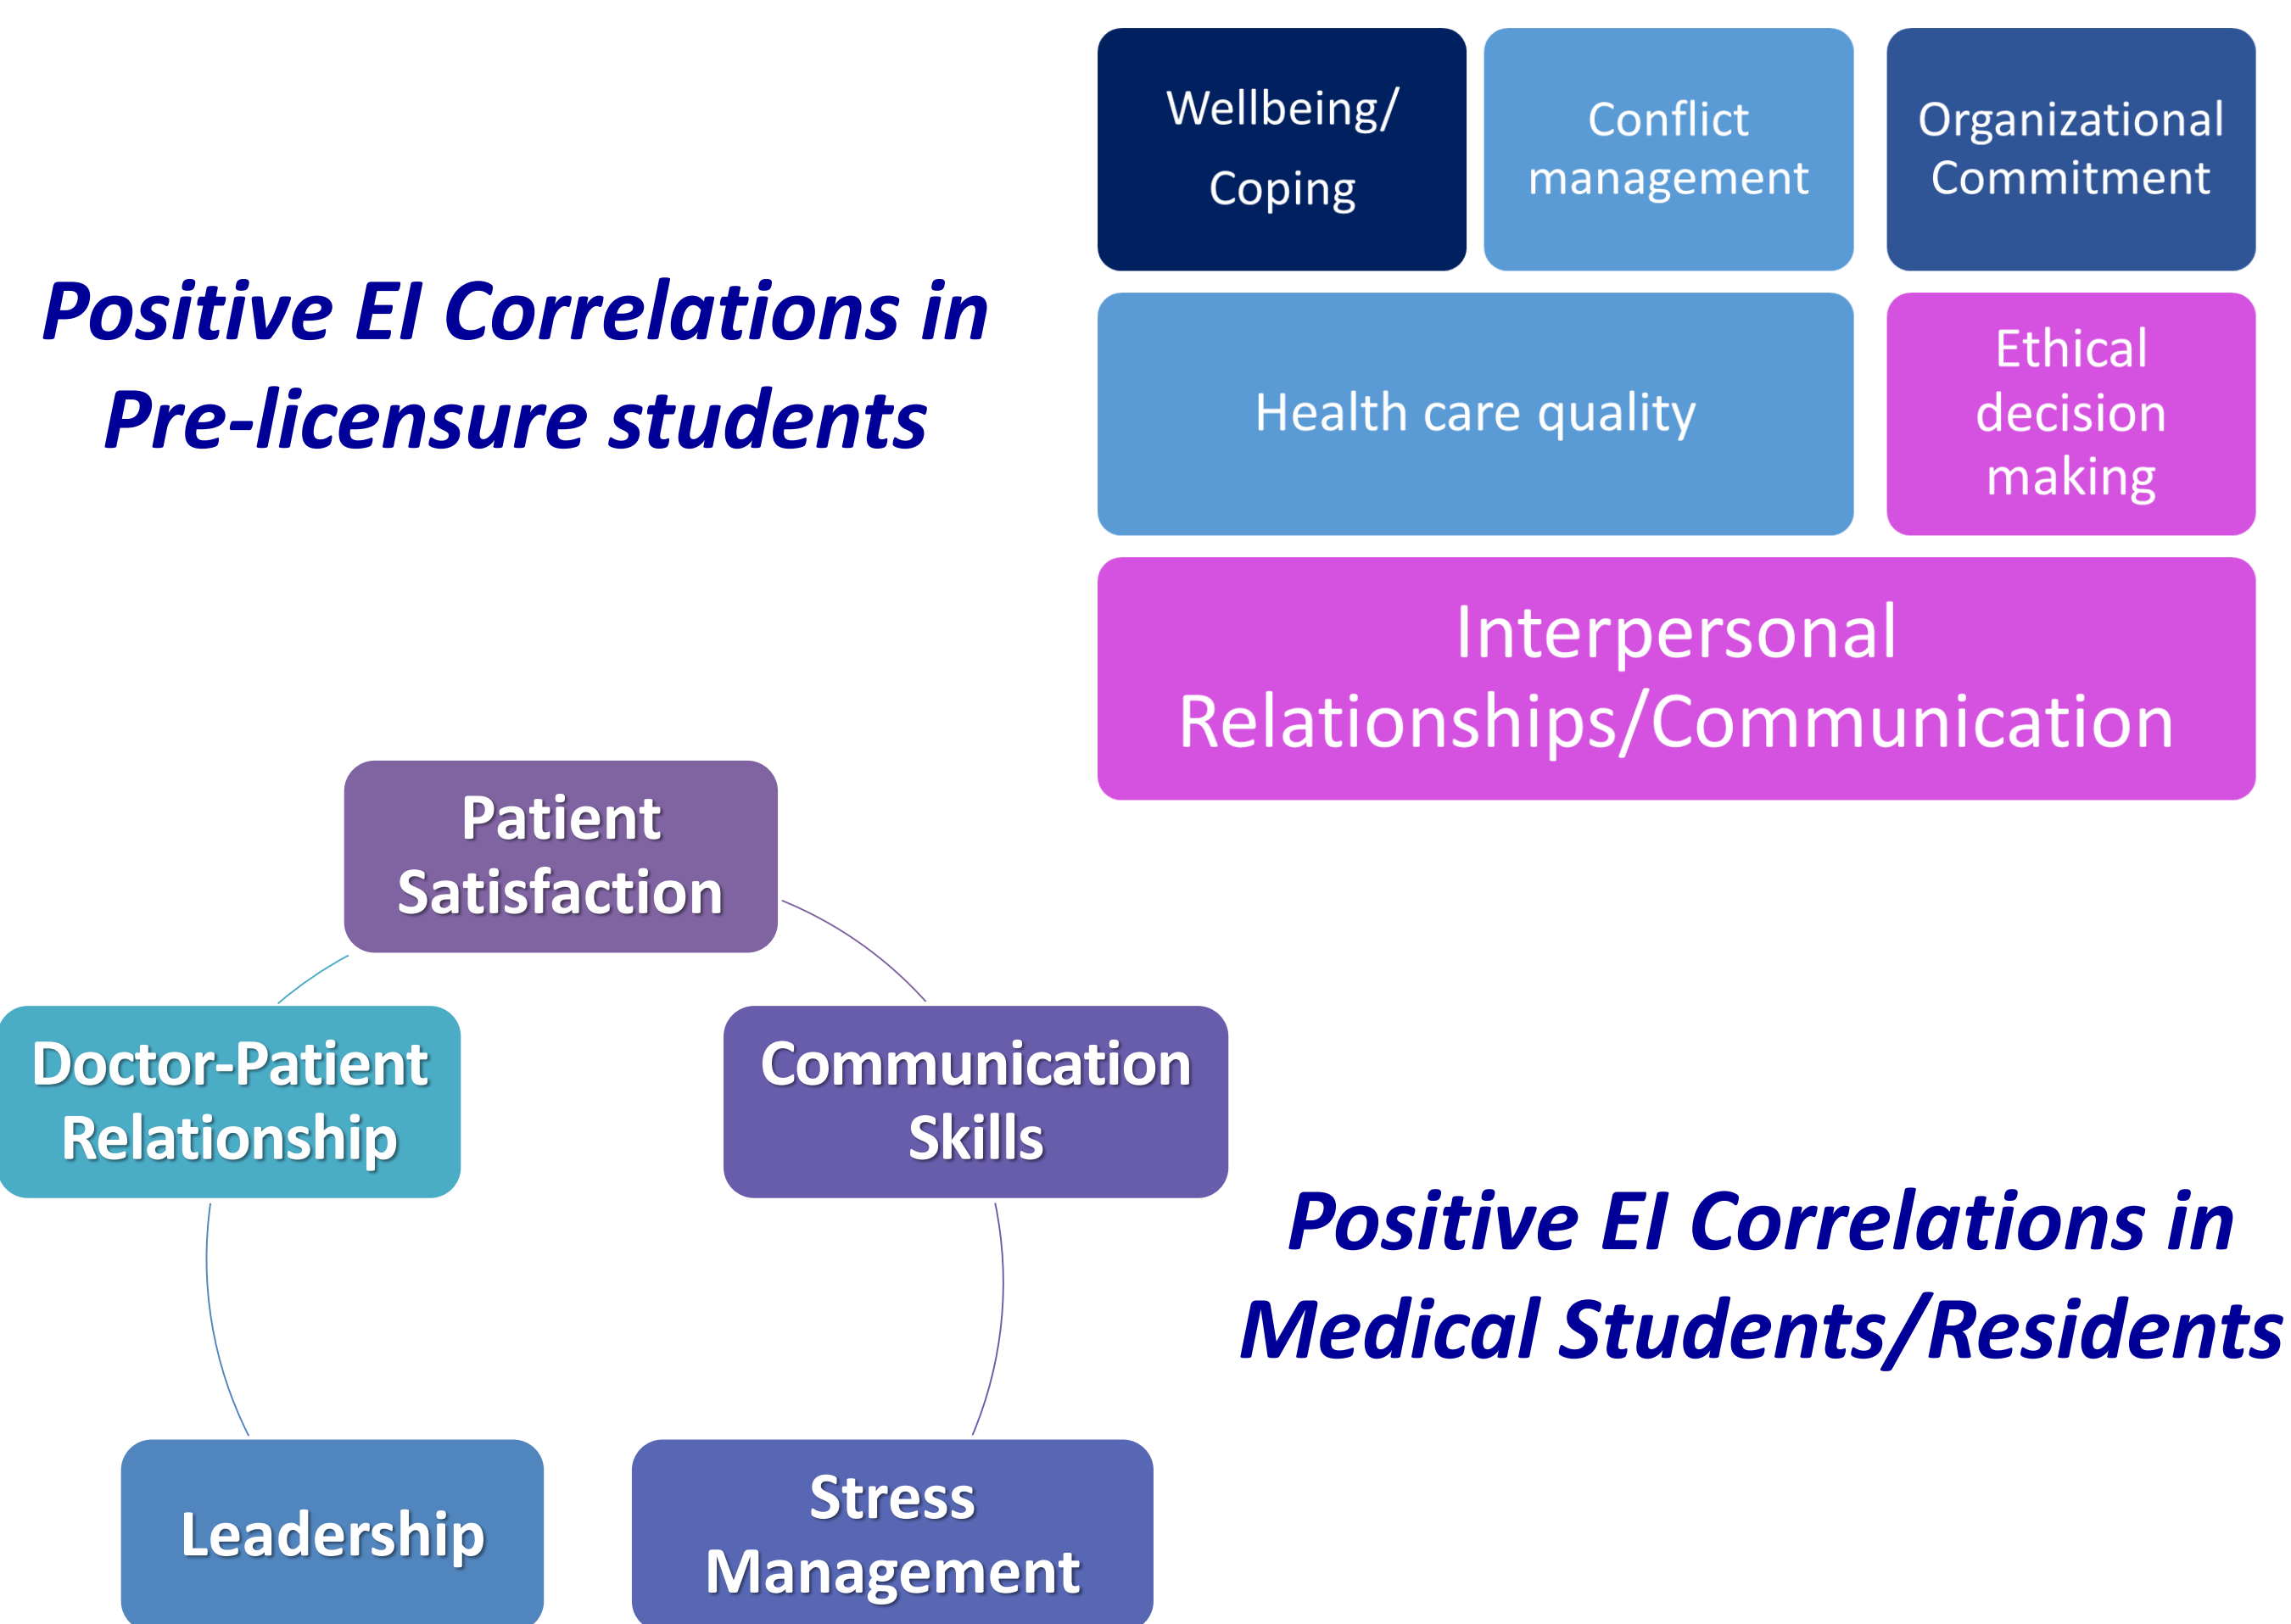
Positive EI Correlations in Pre-licensure students

Wellbeing/ Coping

Conflict management

Organizational Commitment

Health care quality

Ethical decision making

Interpersonal Relationships/Communication

Patient Satisfaction

Doctor-Patient Relationship

Communication Skills

Leadership

Stress Management

Positive EI Correlations in Medical Students/Residents